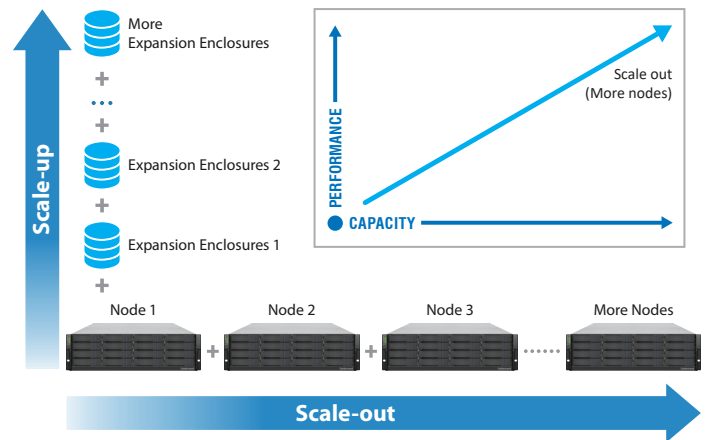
Scale-up

More Expansion Enclosures

+

...

+

Expansion Enclosures 2

+

Expansion Enclosures 1

+

PERFORMANCE

CAPACITY

Scale out (More nodes)

Node 1

+

Node 2

+

Node 3

......

More Nodes

Scale-out